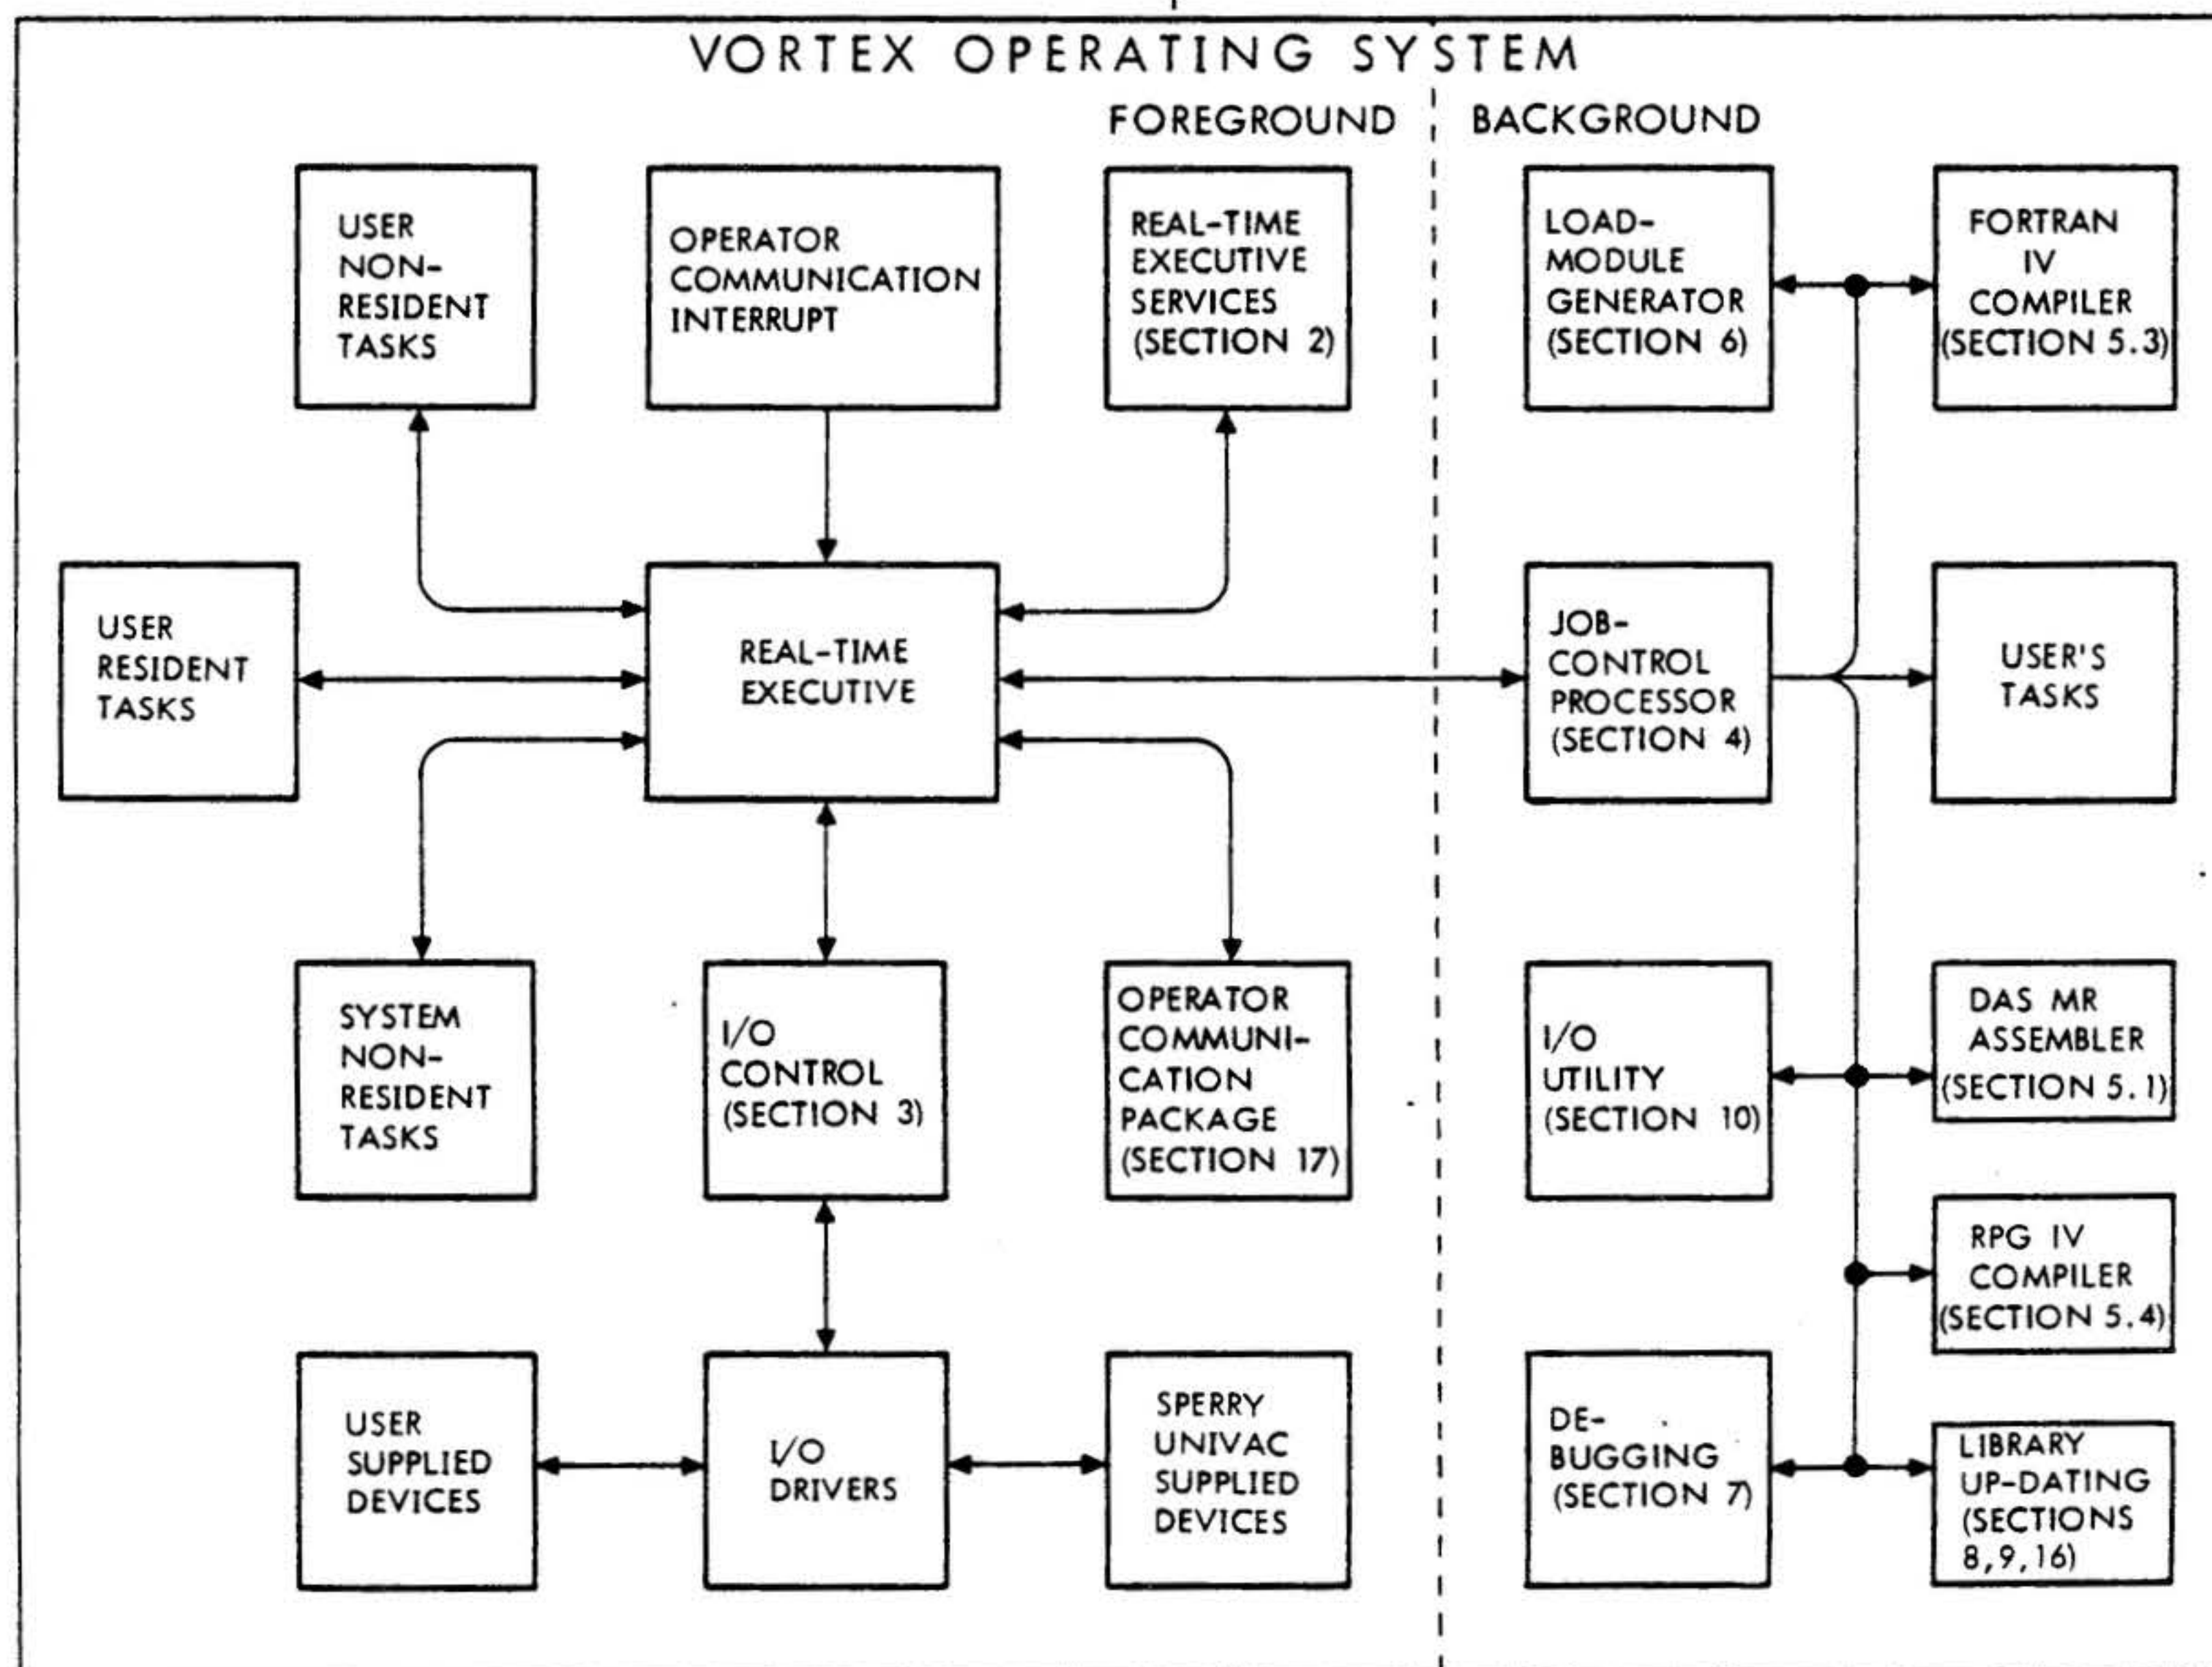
VORTEX OPERATING SYSTEM

FOREGROUND

BACKGROUND

USER NON-RESIDENT TASKS

OPERATOR COMMUNICATION INTERRUPT

REAL-TIME EXECUTIVE SERVICES (SECTION 2)

LOAD-MODULE GENERATOR (SECTION 6)

FORTRAN IV COMPILER (SECTION 5.3)

USER RESIDENT TASKS

REAL-TIME EXECUTIVE

JOB-CONTROL PROCESSOR (SECTION 4)

USER'S TASKS

SYSTEM NON-RESIDENT TASKS

I/O CONTROL (SECTION 3)

OPERATOR COMMUNI-CATION PACKAGE (SECTION 17)

I/O UTILITY (SECTION 10)

DAS MR ASSEMBLER (SECTION 5.1)

RPG IV COMPILER (SECTION 5.4)

USER SUPPLIED DEVICES

I/O DRIVERS

SPERRY UNIVAC SUPPLIED DEVICES

DE-BUGGING (SECTION 7)

LIBRARY UP-DATING (SECTIONS 8,9,16)